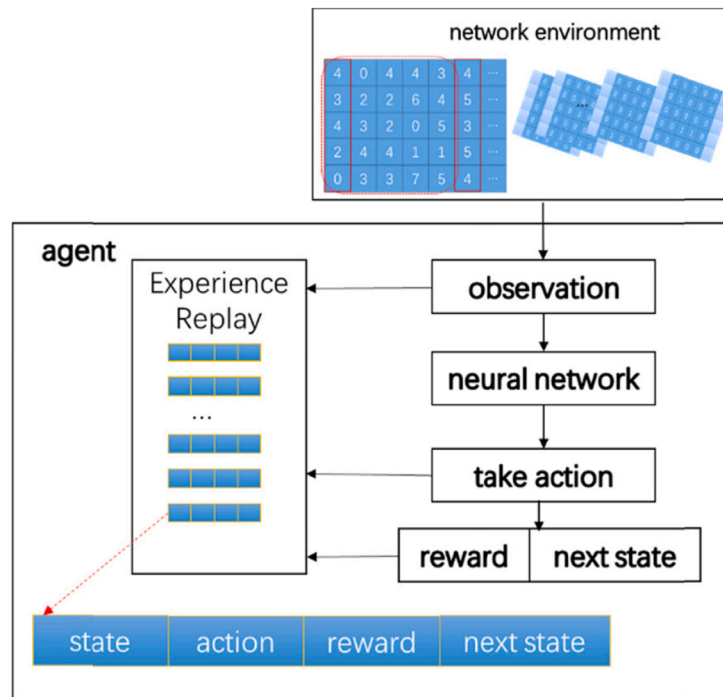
network environment

| 4 | 0 | 4 | 4 | 3 | 4 | ··· |
|---|---|---|---|---|---|---|
| 3 | 2 | 2 | 6 | 4 | 5 | ··· |
| 4 | 3 | 2 | 0 | 5 | 3 | ··· |
| 2 | 4 | 4 | 1 | 1 | 5 | ··· |
| 0 | 3 | 3 | 7 | 5 | 4 | ··· |

···

agent

Experience Replay

...

observation

neural network

take action

reward

next state

| state | action | reward | next state |
|---|---|---|---|